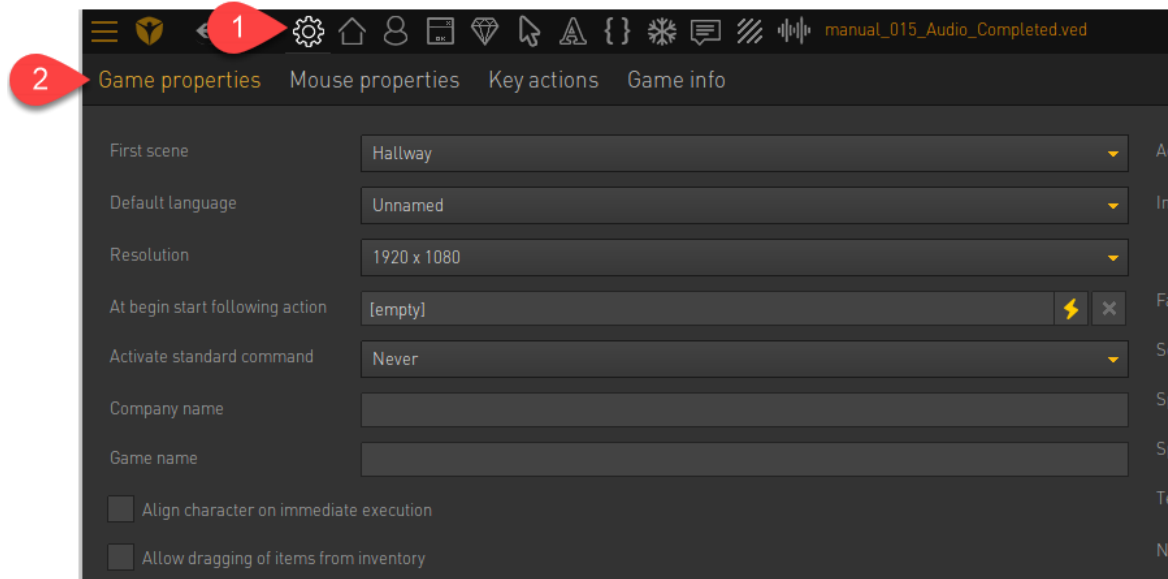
1

BK

{ }

manual_015_Audio_Completed.ved

2

Game properties Mouse properties Key actions Game info

First scene
Hallway

Default language
Unnamed

Resolution
1920 x 1080

At begin start following action
[empty]

Activate standard command
Never

Company name

Game name

Align character on immediate execution

Allow dragging of items from inventory

A
In
Fa
S
S
S
Te
N